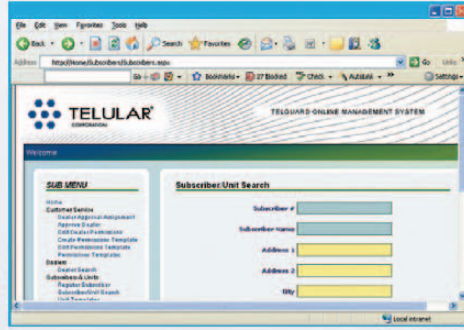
File Edit View Favorites Tools Help

Back Search Favorites

Address http://Home/Subscribers/Subscribers.aspx Go Links

Bookmarks 27 Blocked Check AutoLink Settings

TELULAR CORPORATION

TELGUARD ONLINE MANAGEMENT SYSTEM

Welcome

SUB MENU

Home
Customer Service
Dealer Approval Assignment
Approve Dealer
Edit Dealer Permissions
Create Permissions Template
Edit Permissions Template
Permission Templates
Dealer
Dealer Search
Subscribers & Units
Register Subscriber
Subscriber/Unit Search
Unit Templates

Subscriber/Unit Search

Subscriber #

Subscriber Name

Address 1

Address 2

City

Local intranet